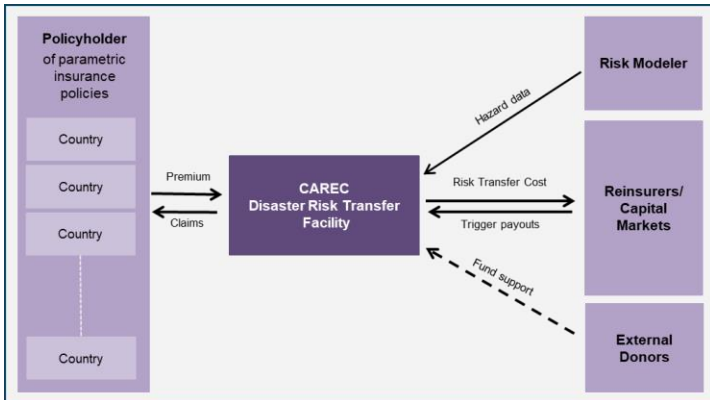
Policyholder
of parametric insurance policies

Country

Country

Country

Country

Premium

Claims

CAREC
Disaster Risk Transfer Facility

Hazard data

Risk Transfer Cost

Trigger payouts

Fund support

Risk Modeler

Reinsurers/ Capital Markets

External Donors